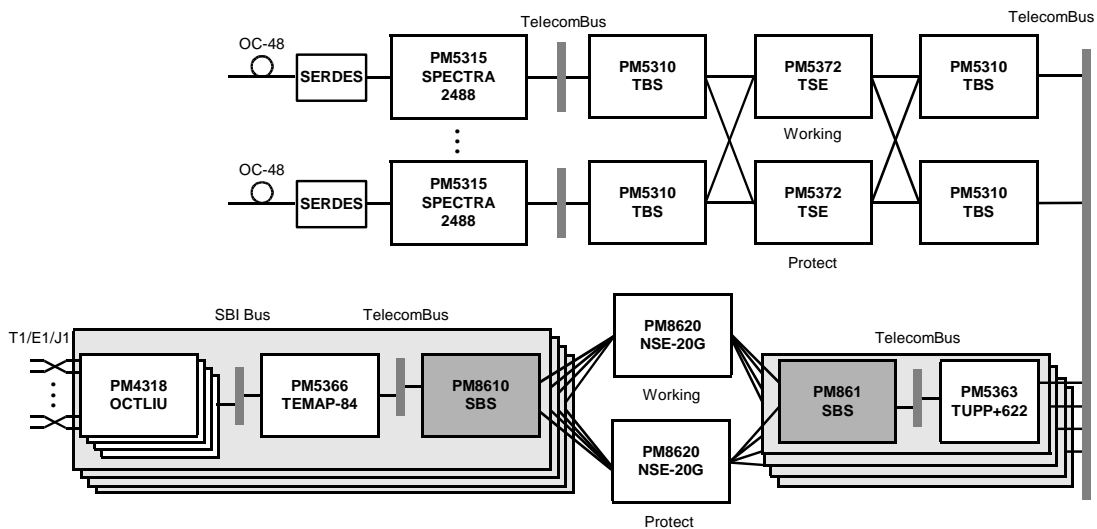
TelecomBus

TelecomBus

OC-48

SERDES

PM5315 SPECTRA 2488

PM5310 TBS

PM5372 TSE

PM5310 TBS

Working

OC-48

SERDES

PM5315 SPECTRA 2488

PM5310 TBS

PM5372 TSE

PM5310 TBS

Protect

SBI Bus

TelecomBus

T1/E1/J1

PM4318 OCTLIU

PM5366 TEMAP-84

PM8610 SBS

PM8620 NSE-20G

Working

PM8620 NSE-20G

Protect

TelecomBus

PM861 SBS

PM5363 TUPP+622